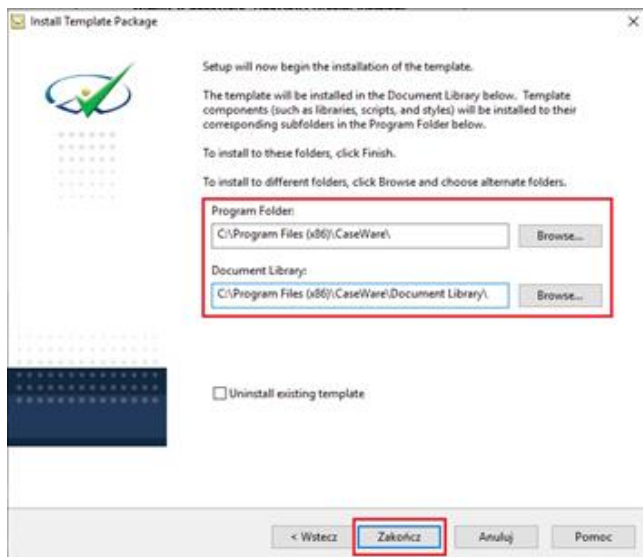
Install Template Package

×

Setup will now begin the installation of the template.

The template will be installed in the Document Library below. Template components (such as libraries, scripts, and styles) will be installed to their corresponding subfolders in the Program Folder below.

To install to these folders, click Finish.

To install to different folders, click Browse and choose alternate folders.

Program Folder:

C:\Program Files (x86)\CaseWare\

Browse...

Document Library:

C:\Program Files (x86)\CaseWare\Document Library\

Browse...

Uninstall existing template

< Wstecz

Zakończ

Anuluj

Pomoc